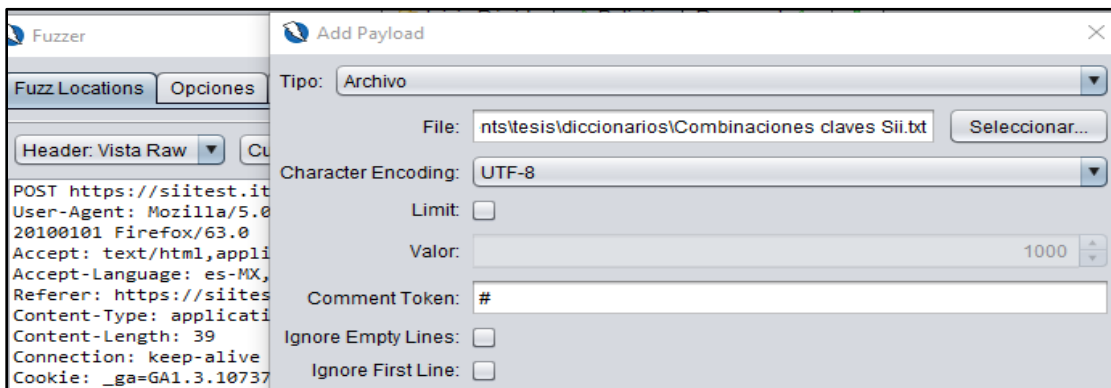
Fuzzer

Fuzz Locations | Opciones

Header: Vista Raw | Cu

POST https://siitest.it
User-Agent: Mozilla/5.0
20100101 Firefox/63.0
Accept: text/html,appli
Accept-Language: es-MX,
Referer: https://siites
Content-Type: applicati
Content-Length: 39
Connection: keep-alive
Cookie: _ga=GA1.3.10737

Add Payload

Tipo: Archivo

File: nts\tesis\diccionarios\Combinaciones claves Sii.txt
Seleccionar...

Character Encoding: UTF-8

Limit:

Valor: 1000

Comment Token: #

Ignore Empty Lines:

Ignore First Line: